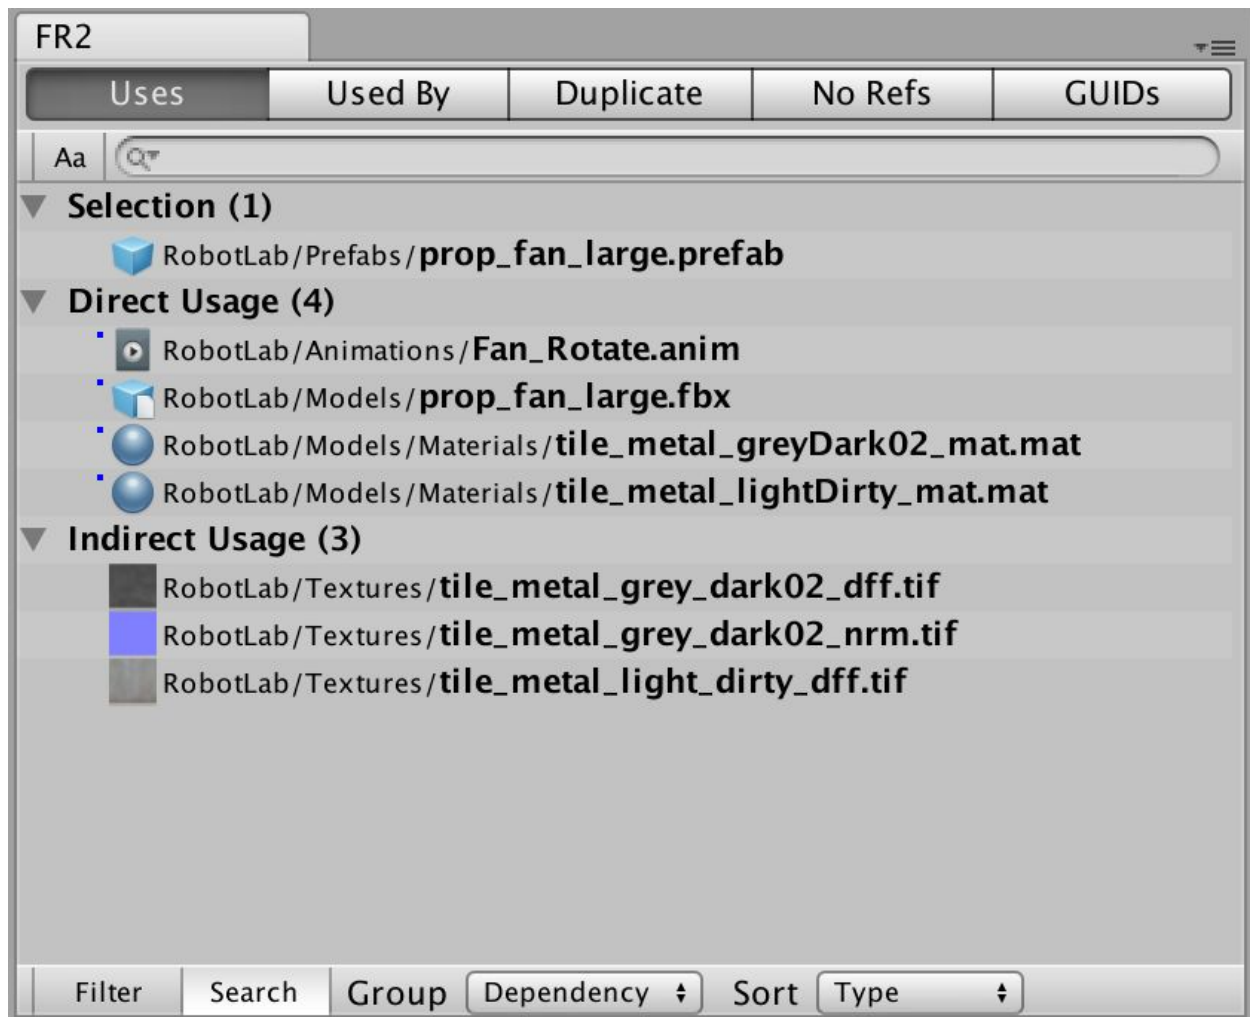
FR2

Uses | Used By | Duplicate | No Refs | GUIDs

Aa

Selection (1)

RobotLab/Prefabs/prop_fan_large.prefab

Direct Usage (4)

RobotLab/Animations/Fan_Rotate.anim

RobotLab/Models/prop_fan_large.fbx

RobotLab/Models/Materials/tile_metal_greyDark02_mat.mat

RobotLab/Models/Materials/tile_metal_lightDirty_mat.mat

Indirect Usage (3)

RobotLab/Textures/tile_metal_grey_dark02_dff.tif

RobotLab/Textures/tile_metal_grey_dark02_nrm.tif

RobotLab/Textures/tile_metal_light_dirty_dff.tif

Filter Search Group Dependency Sort Type